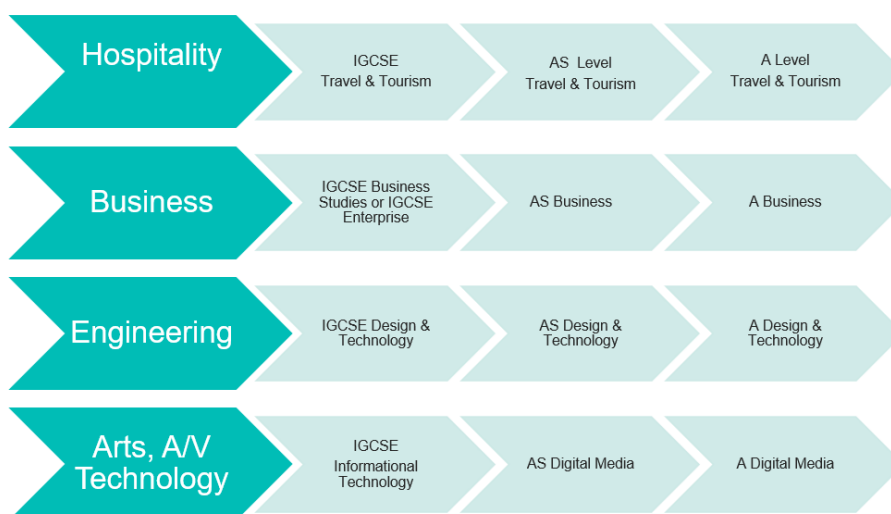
Hospitality

IGCSE Travel & Tourism

AS Level Travel & Tourism

A Level Travel & Tourism

Business

IGCSE Business Studies or IGCSE Enterprise

AS Business

A Business

Engineering

IGCSE Design & Technology

AS Design & Technology

A Design & Technology

Arts, A/V Technology

IGCSE Informational Technology

AS Digital Media

A Digital Media